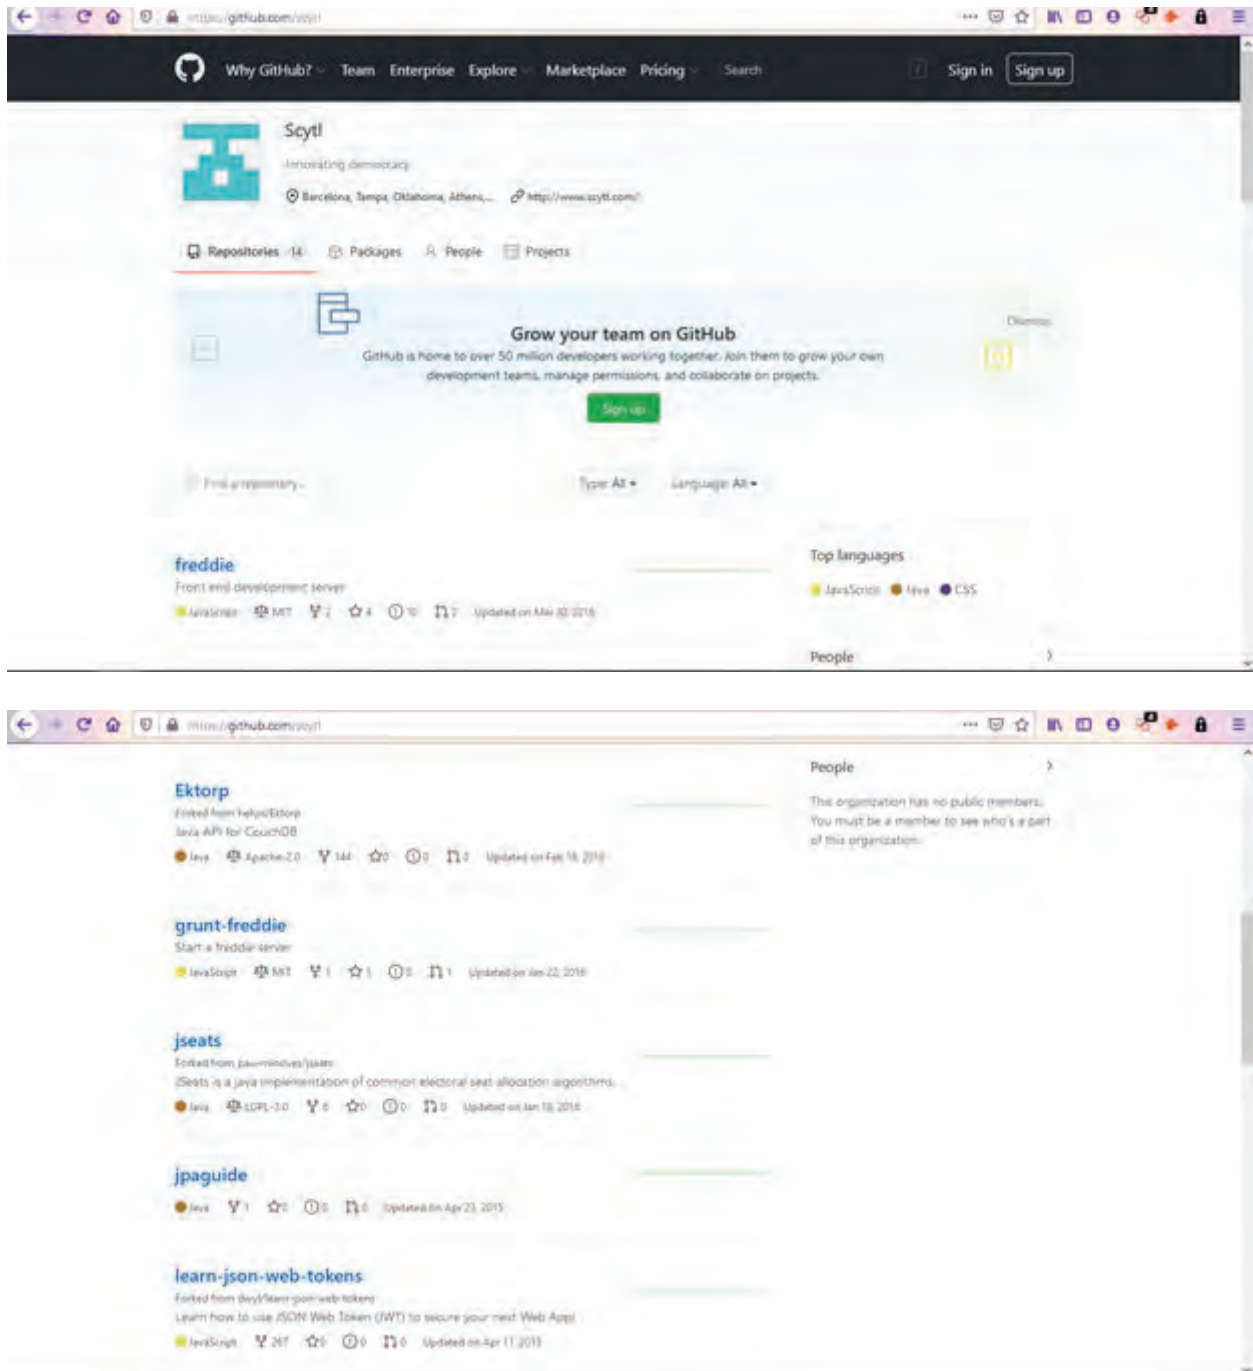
https://github.com/scytl

Why GitHub? Team Enterprise Explore Marketplace Pricing Search Sign in Sign up

Scytl
Innovating democracy
Barcelona, Tampa, Oklahoma, Athens,... http://www.scytl.com/

Repositories 14 Packages People Projects

Dismiss

Grow your team on GitHub
GitHub is home to over 50 million developers working together. Join them to grow your own development teams, manage permissions, and collaborate on projects.
Sign up

Find a repository... Type: All Language: All

freddie
Front end development server
JavaScript MIT 2 4 0 2 Updated on Mar 30, 2016

Top languages
JavaScript Java CSS

People

https://github.com/scytl

Ektorp
Forked from helun/Ektorp
Java API for CouchDB
Java Apache-2.0 144 0 0 0 Updated on Feb 18, 2016

People
This organization has no public members. You must be a member to see who's a part of this organization.

grunt-freddie
Start a freddie server
JavaScript MIT 1 1 0 1 Updated on Jan 22, 2016

jseats
Forked from pau-minoves/jseats
JSeats is a java implementation of common electoral seat allocation algorithms.
Java LGPL-3.0 6 0 0 0 Updated on Jan 18, 2016

jpaguide
Java 1 0 0 0 Updated on Apr 23, 2015

learn-json-web-tokens
Forked from dwyl/learn-json-web-tokens
Learn how to use JSON Web Token (JWT) to secure your next Web App!
JavaScript 267 0 0 0 Updated on Apr 17, 2015